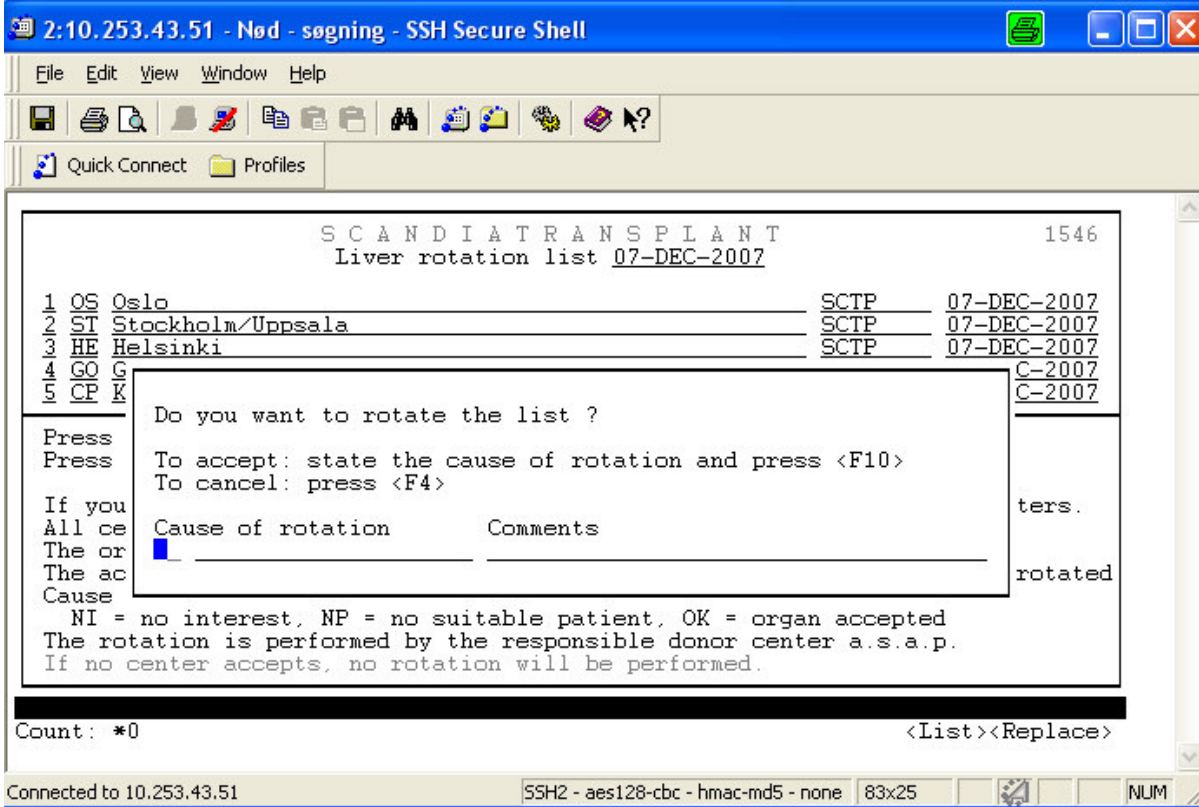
2:10.253.43.51 - Nød - søgning - SSH Secure Shell

File Edit View Window Help

Quick Connect Profiles

S C A N D I A T R A N S P L A N T 1546
Liver rotation list 07-DEC-2007

1 OS Oslo SCTP 07-DEC-2007
2 ST Stockholm/Uppsala SCTP 07-DEC-2007
3 HE Helsinki SCTP 07-DEC-2007
4 GO G C-2007
5 CP K C-2007

Do you want to rotate the list ?

To accept: state the cause of rotation and press <F10>
To cancel: press <F4>

Cause of rotation Comments

Press
Press

If you ters.
All ce
The or
The ac rotated
Cause
NI = no interest, NP = no suitable patient, OK = organ accepted
The rotation is performed by the responsible donor center a.s.a.p.
If no center accepts, no rotation will be performed.

Count: *0 <List><Replace>

Connected to 10.253.43.51 SSH2 - aes128-cbc - hmac-md5 - none 83x25 NUM